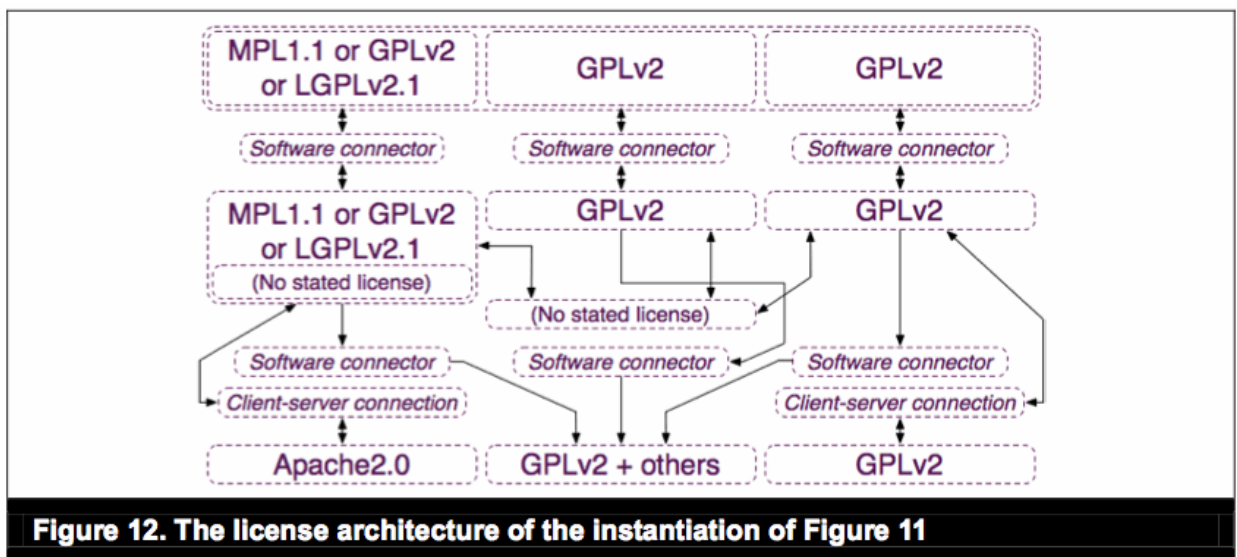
MPL1.1 or GPLv2 or LGPLv2.1

GPLv2

GPLv2

Software connector

Software connector

Software connector

MPL1.1 or GPLv2 or LGPLv2.1

(No stated license)

GPLv2

GPLv2

(No stated license)

Software connector

Software connector

Software connector

Client-server connection

Client-server connection

Apache2.0

GPLv2 + others

GPLv2

Figure 12. The license architecture of the instantiation of Figure 11